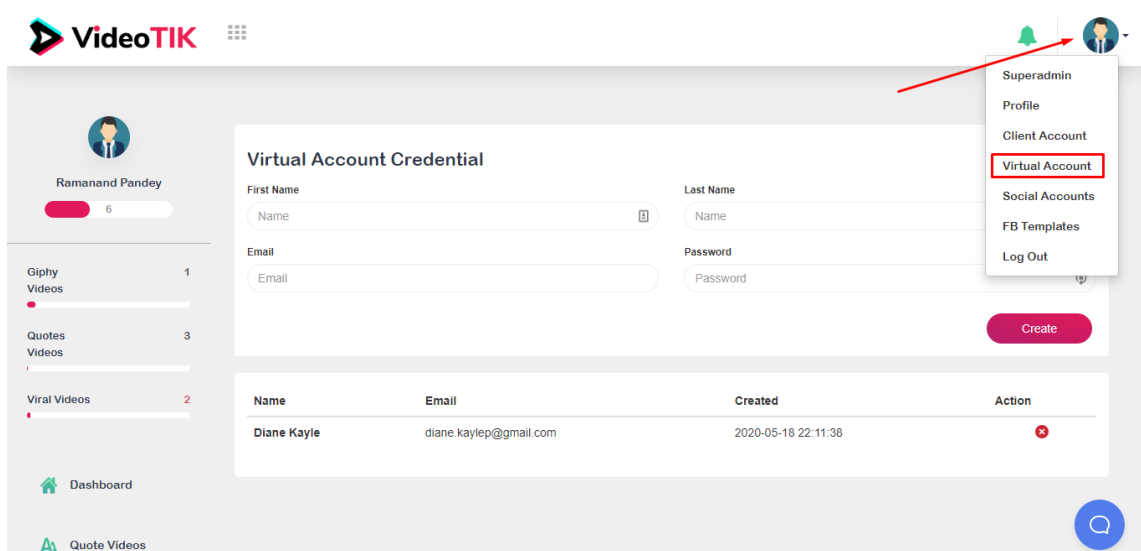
VideoTIK

Superadmin
Profile
Client Account
Virtual Account
Social Accounts
FB Templates
Log Out

Ramanand Pandey
6

Giphy Videos 1
Quotes Videos 3
Viral Videos 2

Dashboard
Quote Videos

Virtual Account Credential

First Name
Name

Last Name
Name

Email
Email

Password
Password

Create

| Name | Email | Created | Action |
|---|---|---|---|
| Diane Kayle | diane.kaylep@gmail.com | 2020-05-18 22:11:38 | |